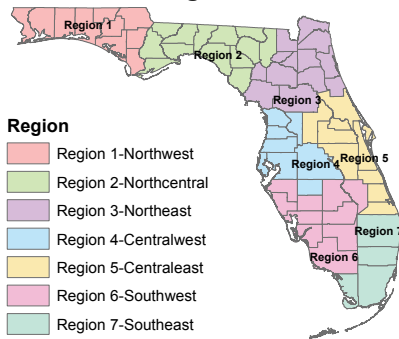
Region 1

Region 2

Region 3

Region 4

Region 5

Region 6

Region 7

Region

Region 1-Northwest

Region 2-Northcentral

Region 3-Northeast

Region 4-Centralwest

Region 5-Centraleast

Region 6-Southwest

Region 7-Southeast